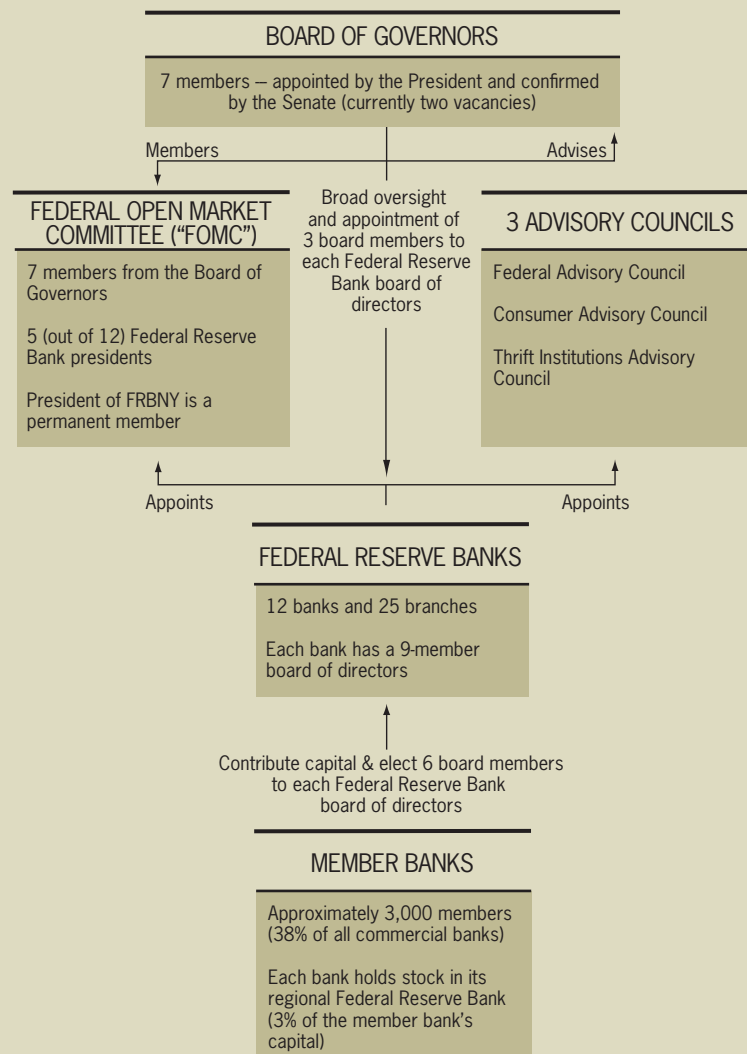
BOARD OF GOVERNORS

7 members – appointed by the President and confirmed by the Senate (currently two vacancies)

Members

Advises

FEDERAL OPEN MARKET COMMITTEE ("FOMC")

7 members from the Board of Governors

5 (out of 12) Federal Reserve Bank presidents

President of FRBNY is a permanent member

Broad oversight and appointment of 3 board members to each Federal Reserve Bank board of directors

3 ADVISORY COUNCILS

Federal Advisory Council

Consumer Advisory Council

Thrift Institutions Advisory Council

Appoints

Appoints

FEDERAL RESERVE BANKS

12 banks and 25 branches

Each bank has a 9-member board of directors

Contribute capital & elect 6 board members to each Federal Reserve Bank board of directors

MEMBER BANKS

Approximately 3,000 members (38% of all commercial banks)

Each bank holds stock in its regional Federal Reserve Bank (3% of the member bank's capital)